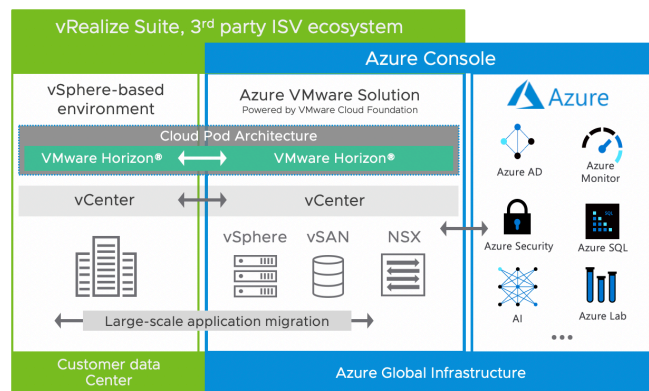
vRealize Suite, 3rd party ISV ecosystem

Azure Console

vSphere-based environment

Azure VMware Solution
Powered by VMware Cloud Foundation

Azure

Cloud Pod Architecture

VMware Horizon®

VMware Horizon®

Azure AD

Azure Monitor

vCenter

vCenter

vSphere

vSAN

NSX

Azure Security

Azure SQL

AI

Azure Lab

Large-scale application migration

Customer data Center

Azure Global Infrastructure